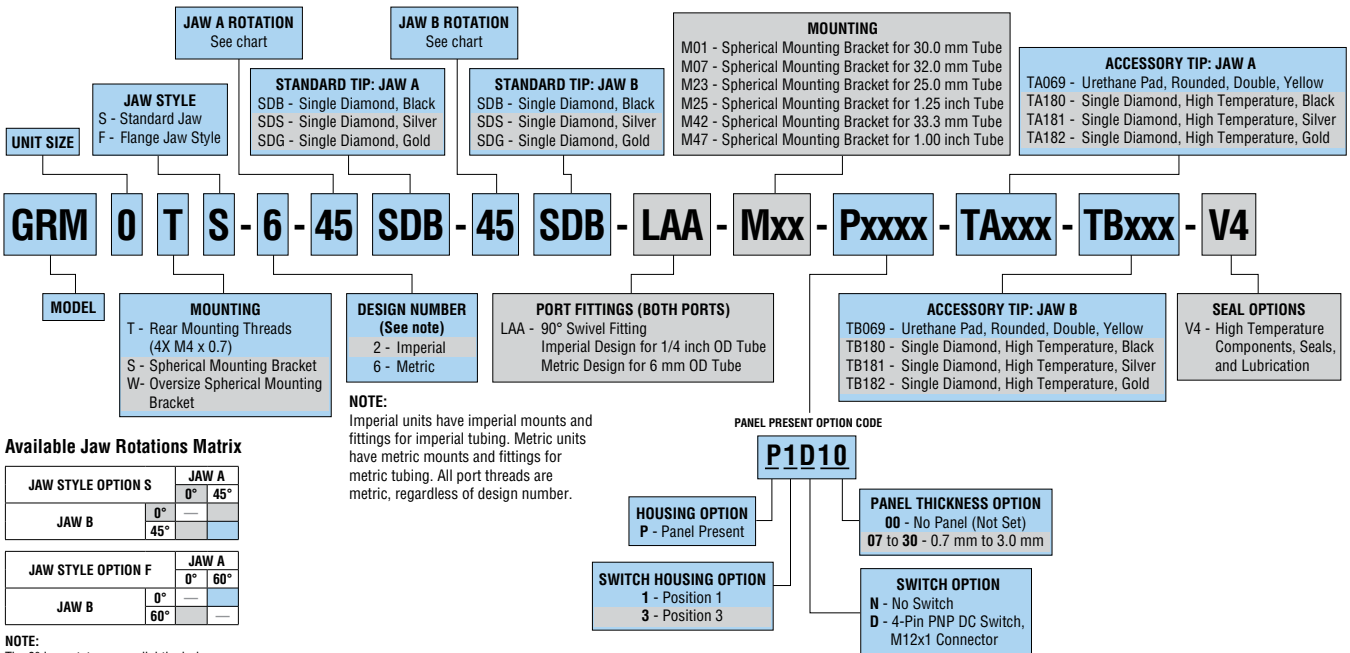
JAW A ROTATION
See chart

JAW B ROTATION
See chart

MOUNTING
M01 - Spherical Mounting Bracket for 30.0 mm Tube
M07 - Spherical Mounting Bracket for 32.0 mm Tube
M23 - Spherical Mounting Bracket for 25.0 mm Tube
M25 - Spherical Mounting Bracket for 1.25 inch Tube
M42 - Spherical Mounting Bracket for 33.3 mm Tube
M47 - Spherical Mounting Bracket for 1.00 inch Tube

ACCESSORY TIP: JAW A
TA069 - Urethane Pad, Rounded, Double, Yellow
TA180 - Single Diamond, High Temperature, Black
TA181 - Single Diamond, High Temperature, Silver
TA182 - Single Diamond, High Temperature, Gold

JAW STYLE
S - Standard Jaw
F - Flange Jaw Style

STANDARD TIP: JAW A
SDB - Single Diamond, Black
SDS - Single Diamond, Silver
SDG - Single Diamond, Gold

STANDARD TIP: JAW B
SDB - Single Diamond, Black
SDS - Single Diamond, Silver
SDG - Single Diamond, Gold

UNIT SIZE

GRM 0 T S - 6 - 45 SDB - 45 SDB - LAA - Mxx - Pxxxx - TAxxx - TBxxx - V4

MODEL

MOUNTING
T - Rear Mounting Threads (4X M4 x 0.7)
S - Spherical Mounting Bracket
W- Oversize Spherical Mounting Bracket

DESIGN NUMBER
(See note)
2 - Imperial
6 - Metric

PORT FITTINGS (BOTH PORTS)
LAA - 90° Swivel Fitting
Imperial Design for 1/4 inch OD Tube
Metric Design for 6 mm OD Tube

ACCESSORY TIP: JAW B
TB069 - Urethane Pad, Rounded, Double, Yellow
TB180 - Single Diamond, High Temperature, Black
TB181 - Single Diamond, High Temperature, Silver
TB182 - Single Diamond, High Temperature, Gold

SEAL OPTIONS
V4 - High Temperature Components, Seals, and Lubrication

NOTE:
Imperial units have imperial mounts and fittings for imperial tubing. Metric units have metric mounts and fittings for metric tubing. All port threads are metric, regardless of design number.

Available Jaw Rotations Matrix

| JAW STYLE OPTION S | | JAW A 0° | JAW A 45° |
|---|---|---|---|
| JAW B | 0° | — | |
| | 45° | | |

| JAW STYLE OPTION F | | JAW A 0° | JAW A 60° |
|---|---|---|---|
| JAW B | 0° | — | |
| | 60° | | — |

NOTE:
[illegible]

PANEL PRESENT OPTION CODE
P1D10

HOUSING OPTION
P - Panel Present

PANEL THICKNESS OPTION
00 - No Panel (Not Set)
07 to 30 - 0.7 mm to 3.0 mm

SWITCH HOUSING OPTION
1 - Position 1
3 - Position 3

SWITCH OPTION
N - No Switch
D - 4-Pin PNP DC Switch, M12x1 Connector